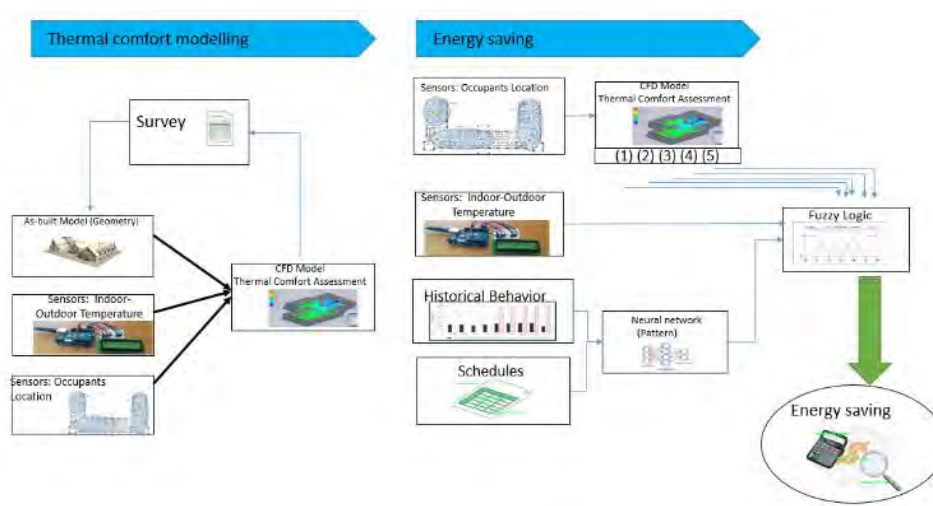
Thermal comfort modelling

Survey

As-built Model (Geometry)

Sensors: Indoor-Outdoor Temperature

Sensors: Occupants Location

CFD Model
Thermal Comfort Assessment

Energy saving

Sensors: Occupants Location

CFD Model
Thermal Comfort Assessment

(1) (2) (3) (4) (5)

Sensors: Indoor-Outdoor Temperature

Fuzzy Logic

Historical Behavior

Neural network (Pattern)

Schedules

Energy saving